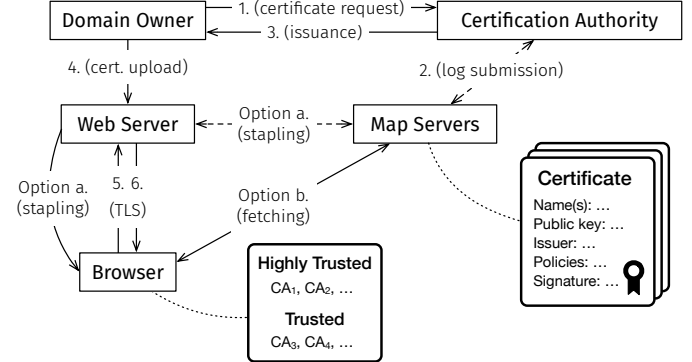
Domain Owner

1. (certificate request)

Certification Authority

3. (issuance)

4. (cert. upload)

2. (log submission)

Web Server

Option a. (stapling)

Map Servers

Option a. (stapling)

5. 6. (TLS)

Option b. (fetching)

Certificate

Name(s): …
Public key: …
Issuer: …
Policies: …
Signature: …

Browser

Highly Trusted

CA$_1$, CA$_2$, …

Trusted

CA$_3$, CA$_4$, …